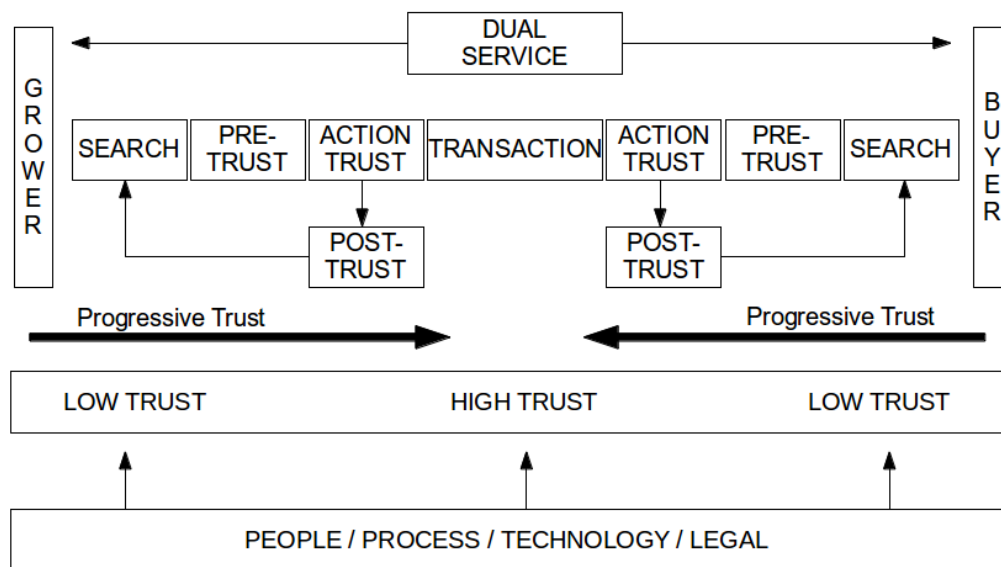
DUAL SERVICE

GROWER

SEARCH

PRE-TRUST

ACTION TRUST

TRANSACTION

ACTION TRUST

PRE-TRUST

SEARCH

BUYER

POST-TRUST

POST-TRUST

Progressive Trust

Progressive Trust

LOW TRUST

HIGH TRUST

LOW TRUST

PEOPLE / PROCESS / TECHNOLOGY / LEGAL